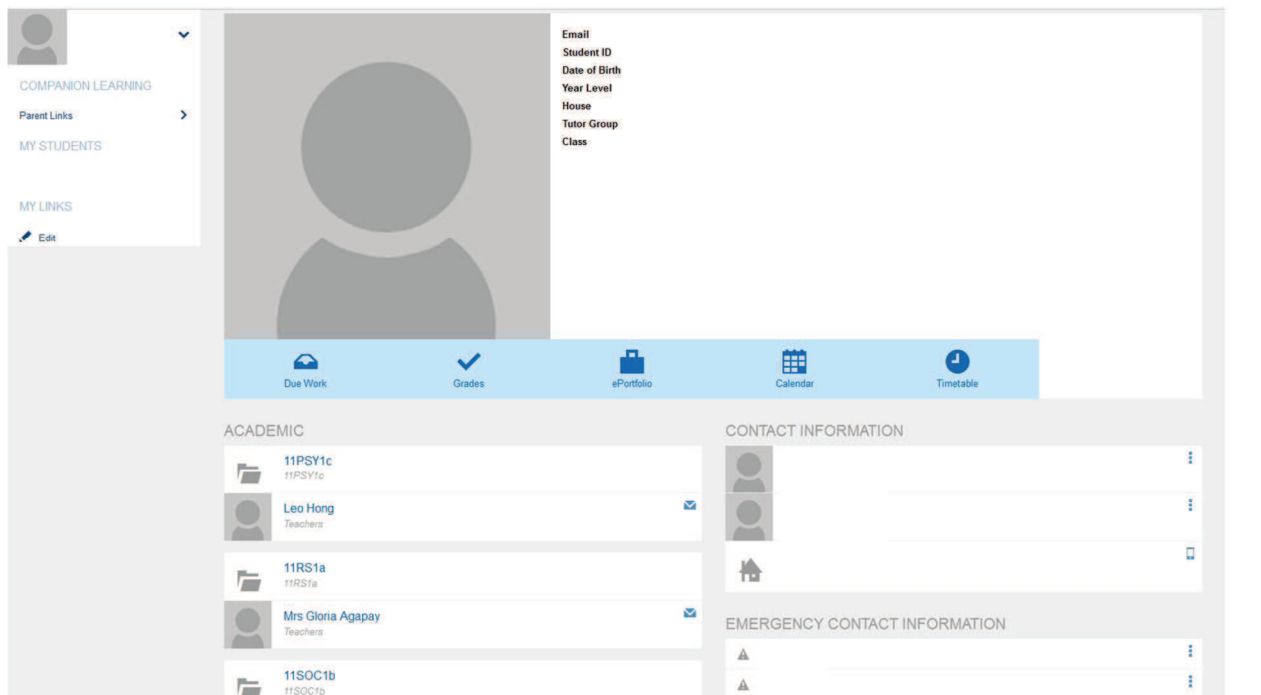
COMPANION LEARNING

Parent Links

MY STUDENTS

MY LINKS

Edit

Email
Student ID
Date of Birth
Year Level
House
Tutor Group
Class

Due Work
Grades
ePortfolio
Calendar
Timetable

ACADEMIC

11PSY1c
11PSY1c

Leo Hong
Teachers

11RS1a
11RS1a

Mrs Gloria Agapay
Teachers

11SOC1b
11SOC1b

CONTACT INFORMATION

EMERGENCY CONTACT INFORMATION